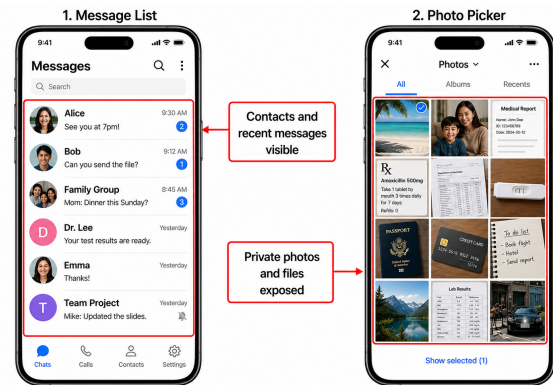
1. Message List

9:41

Messages

Search

Alice
9:30 AM
See you at 7pm!
2

Bob
9:12 AM
Can you send the file?
1

Family Group
8:45 AM
Mom: Dinner this Sunday?
3

D
Dr. Lee
Yesterday
Your test results are ready.

Emma
Yesterday
Thanks!

T
Team Project
Yesterday
Mike: Updated the slides.

Chats
Calls
Contacts
Settings

Contacts and recent messages visible

Private photos and files exposed

2. Photo Picker

9:41

Photos

All
Albums
Recents

Medical Report
Name: John Doe
Age: 45
Date: 2024-05-12

Rx
Amoxicillin 500mg
Take 1 tablet by mouth 3 times daily for 7 days
Refills: 0

PASSPORT

CREDIT CARD

To do list
- Book flight
- Pickup
- Send report

Lab Results

Show selected (1)